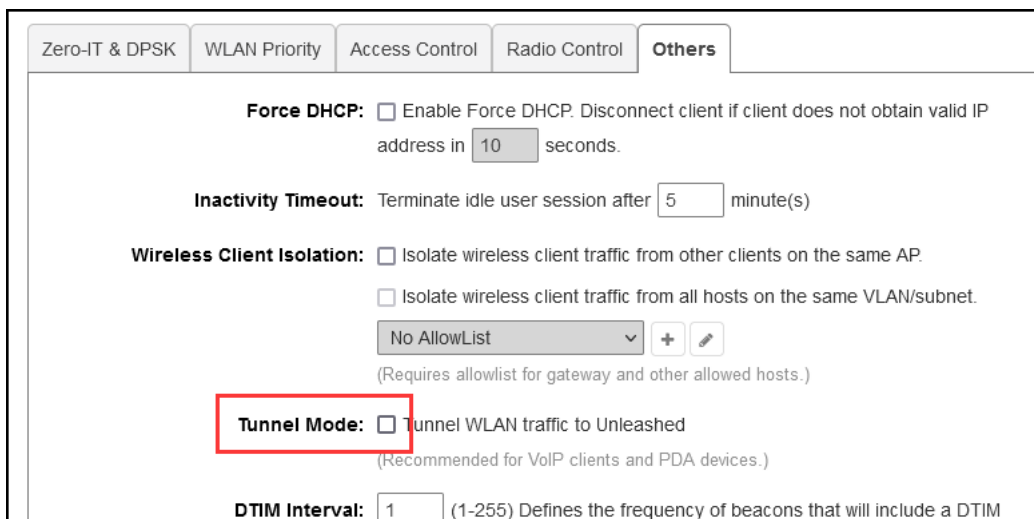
Zero-IT & DPSK | WLAN Priority | Access Control | Radio Control | Others

Force DHCP: Enable Force DHCP. Disconnect client if client does not obtain valid IP address in 10 seconds.

Inactivity Timeout: Terminate idle user session after 5 minute(s)

Wireless Client Isolation: Isolate wireless client traffic from other clients on the same AP.

Isolate wireless client traffic from all hosts on the same VLAN/subnet.

No AllowList

(Requires allowlist for gateway and other allowed hosts.)

Tunnel Mode: Tunnel WLAN traffic to Unleashed

(Recommended for VoIP clients and PDA devices.)

DTIM Interval: 1 (1-255) Defines the frequency of beacons that will include a DTIM